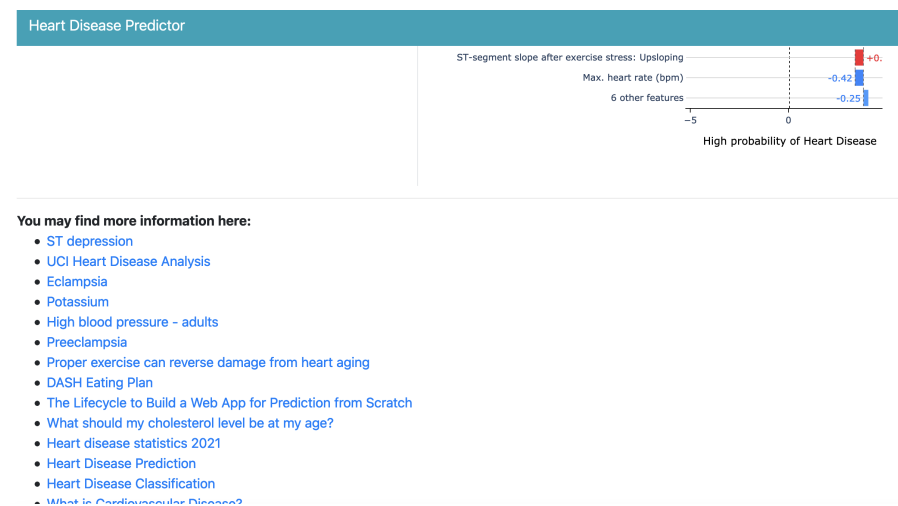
Heart Disease Predictor

ST-segment slope after exercise stress: Upsloping
+0.
Max. heart rate (bpm)
-0.42
6 other features
-0.25
−5
0
High probability of Heart Disease

You may find more information here:

- ST depression
- UCI Heart Disease Analysis
- Eclampsia
- Potassium
- High blood pressure - adults
- Preeclampsia
- Proper exercise can reverse damage from heart aging
- DASH Eating Plan
- The Lifecycle to Build a Web App for Prediction from Scratch
- What should my cholesterol level be at my age?
- Heart disease statistics 2021
- Heart Disease Prediction
- Heart Disease Classification
- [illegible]